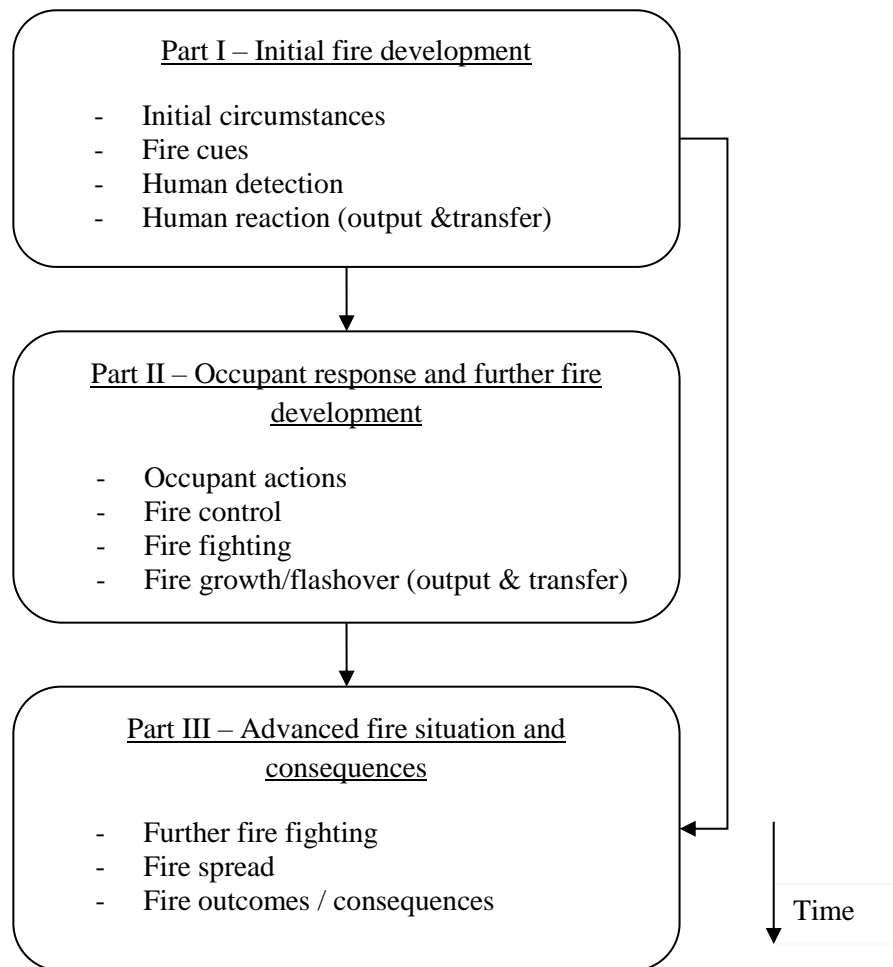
Part I – Initial fire development

- Initial circumstances
- Fire cues
- Human detection
- Human reaction (output &transfer)

Part II – Occupant response and further fire development

- Occupant actions
- Fire control
- Fire fighting
- Fire growth/flashover (output & transfer)

Part III – Advanced fire situation and consequences

- Further fire fighting
- Fire spread
- Fire outcomes / consequences

Time